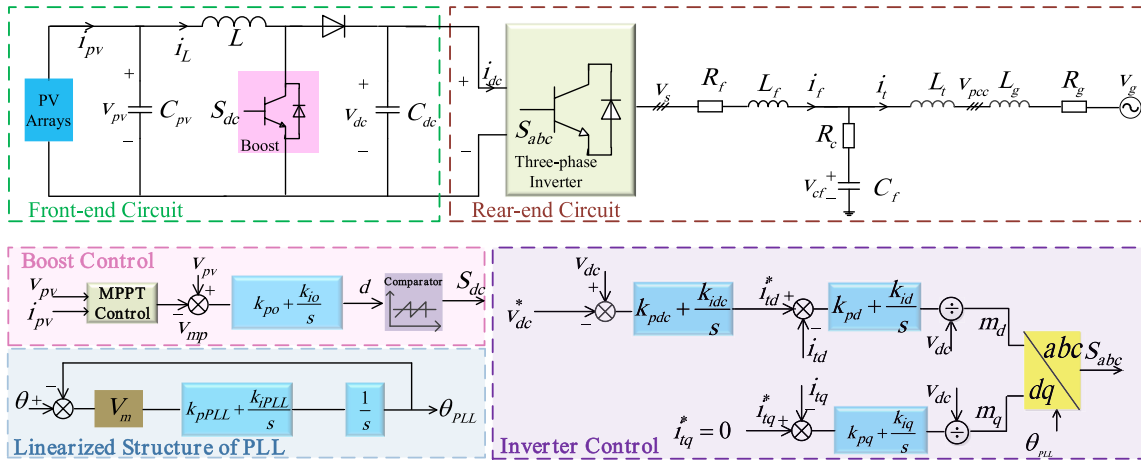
$i_{pv}$ $i_L$ $L$
PV Arrays
+ $v_{pv}$ − $C_{pv}$ $S_{dc}$ Boost
+ $v_{dc}$ − $C_{dc}$
Front-end Circuit
+ $i_{dc}$ − $S_{abc}$ Three-phase Inverter
$v_s$ $R_f$ $L_f$ $i_f$ $i_t$ $L_t$ $v_{pcc}$ $L_g$ $R_g$ $v_g$
$R_c$
$v_{cf}$ + − $C_f$
Rear-end Circuit

Boost Control
$V_{pv}$ $i_{pv}$ MPPT Control
$V_{pv}$ + − $V_{mp}$
$k_{po}+\frac{k_{io}}{s}$ $d$ Comparator $S_{dc}$

Linearized Structure of PLL
$\theta$ + − $V_m$ $k_{pPLL}+\frac{k_{iPLL}}{s}$ $\frac{1}{s}$ $\theta_{PLL}$

Inverter Control
$v_{dc}^*$ $v_{dc}$ + − $k_{pdc}+\frac{k_{idc}}{s}$ $i_{td}^*$ + − $i_{td}$ $k_{pd}+\frac{k_{id}}{s}$ ÷ $v_{dc}$ $m_d$
$abc$ $dq$ $S_{abc}$
$i_{tq}^*=0$ $i_{tq}^*$ + − $i_{tq}$ $k_{pq}+\frac{k_{iq}}{s}$ ÷ $v_{dc}$ $m_q$
$\theta_{PLL}$